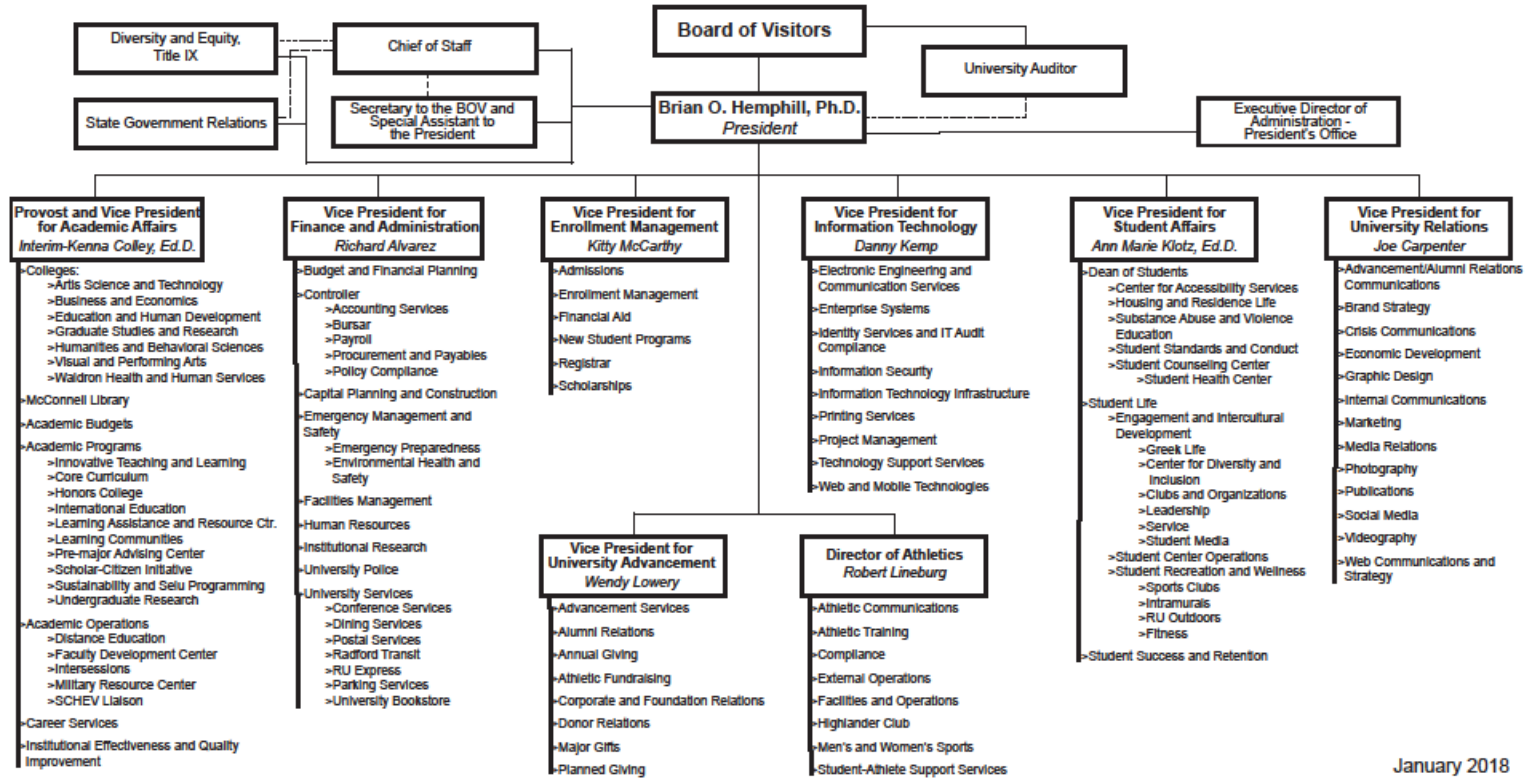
Board of Visitors

Diversity and Equity, Title IX

Chief of Staff

State Government Relations

Secretary to the BOV and Special Assistant to the President

Brian O. Hemphill, Ph.D.
President

University Auditor

Executive Director of Administration - President's Office

Provost and Vice President for Academic Affairs
Interim-Kenna Colley, Ed.D.

>Colleges:
>Artis Science and Technology
>Business and Economics
>Education and Human Development
>Graduate Studies and Research
>Humanities and Behavioral Sciences
>Visual and Performing Arts
>Waldron Health and Human Services
>McConnell Library
>Academic Budgets
>Academic Programs
>Innovative Teaching and Learning
>Core Curriculum
>Honors College
>International Education
>Learning Assistance and Resource Ctr.
>Learning Communities
>Pre-major Advising Center
>Scholar-Citizen Initiative
>Sustainability and Selu Programming
>Undergraduate Research
>Academic Operations
>Distance Education
>Faculty Development Center
>Intersessions
>Military Resource Center
>SCHEV Liaison
>Career Services
>Institutional Effectiveness and Quality Improvement

Vice President for Finance and Administration
Richard Alvarez

>Budget and Financial Planning
>Controller
>Accounting Services
>Bursar
>Payroll
>Procurement and Payables
>Policy Compliance
>Capital Planning and Construction
>Emergency Management and Safety
>Emergency Preparedness
>Environmental Health and Safety
>Facilities Management
>Human Resources
>Institutional Research
>University Police
>University Services
>Conference Services
>Dining Services
>Postal Services
>Radford Transit
>RU Express
>Parking Services
>University Bookstore

Vice President for Enrollment Management
Kitty McCarthy

>Admissions
>Enrollment Management
>Financial Aid
>New Student Programs
>Registrar
>Scholarships

Vice President for Information Technology
Danny Kemp

>Electronic Engineering and Communication Services
>Enterprise Systems
>Identity Services and IT Audit Compliance
>Information Security
>Information Technology Infrastructure
>Printing Services
>Project Management
>Technology Support Services
>Web and Mobile Technologies

Vice President for Student Affairs
Ann Marie Klotz, Ed.D.

>Dean of Students
>Center for Accessibility Services
>Housing and Residence Life
>Substance Abuse and Violence Education
>Student Standards and Conduct
>Student Counseling Center
>Student Health Center
>Student Life
>Engagement and Intercultural Development
>Greek Life
>Center for Diversity and Inclusion
>Clubs and Organizations
>Leadership
>Service
>Student Media
>Student Center Operations
>Student Recreation and Wellness
>Sports Clubs
>Intramurals
>RU Outdoors
>Fitness
>Student Success and Retention

Vice President for University Relations
Joe Carpenter

>Advancement/Alumni Relations Communications
>Brand Strategy
>Crisis Communications
>Economic Development
>Graphic Design
>Internal Communications
>Marketing
>Media Relations
>Photography
>Publications
>Social Media
>Videography
>Web Communications and Strategy

Vice President for University Advancement
Wendy Lowery

>Advancement Services
>Alumni Relations
>Annual Giving
>Athletic Fundraising
>Corporate and Foundation Relations
>Donor Relations
>Major Gifts
>Planned Giving

Director of Athletics
Robert Lineburg

>Athletic Communications
>Athletic Training
>Compliance
>External Operations
>Facilities and Operations
>Highlander Club
>Men's and Women's Sports
>Student-Athlete Support Services

January 2018